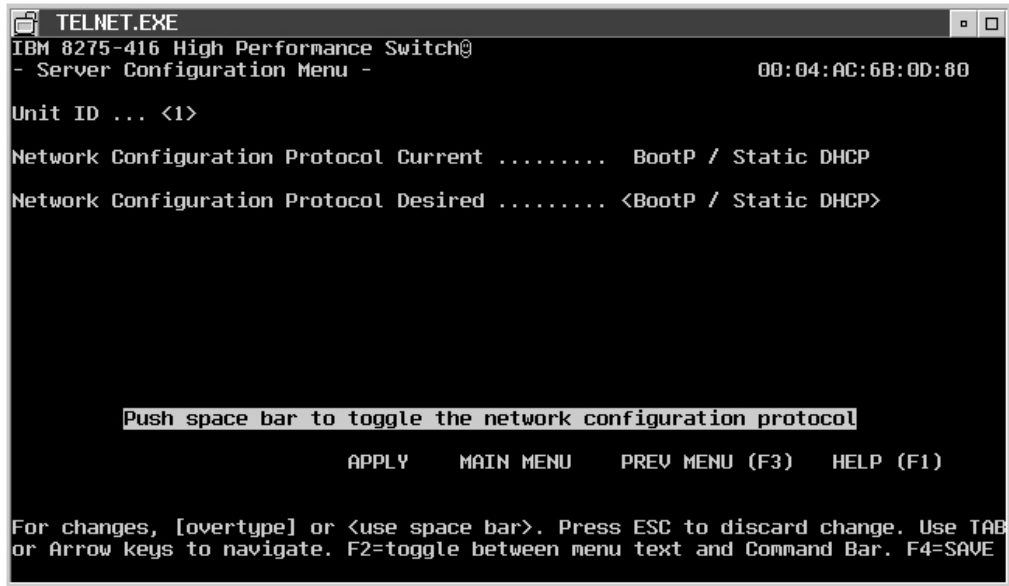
TELNET.EXE

IBM 8275-416 High Performance Switch®
- Server Configuration Menu - 00:04:AC:6B:0D:80

Unit ID ... <1>

Network Configuration Protocol Current ......... BootP / Static DHCP

Network Configuration Protocol Desired ......... <BootP / Static DHCP>

Push space bar to toggle the network configuration protocol

APPLY MAIN MENU PREV MENU (F3) HELP (F1)

For changes, [overtype] or <use space bar>. Press ESC to discard change. Use TAB or Arrow keys to navigate. F2=toggle between menu text and Command Bar. F4=SAVE